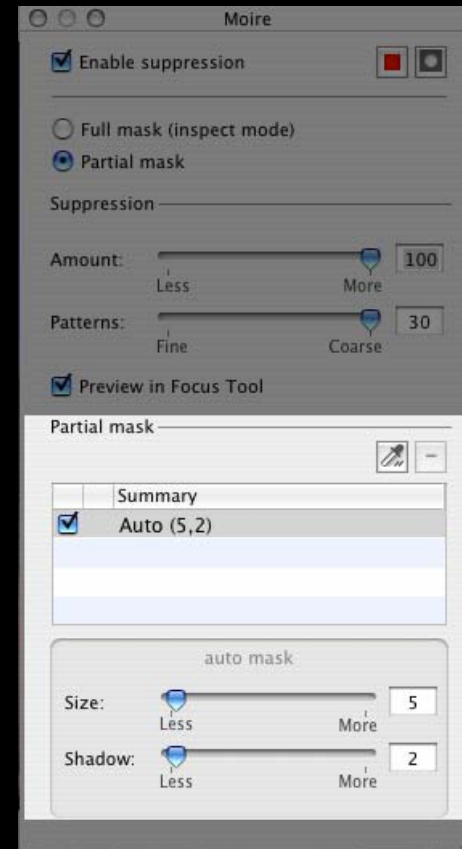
Moire

Enable suppression

Full mask (inspect mode)

Partial mask

Suppression

Amount: Less More 100

Patterns: Fine Coarse 30

Preview in Focus Tool

Partial mask

-

| | | Summary |
|---|---|---|
| ☑ | | Auto (5,2) |
| | | |
| | | |
| | | |

auto mask

Size: Less More 5

Shadow: Less More 2